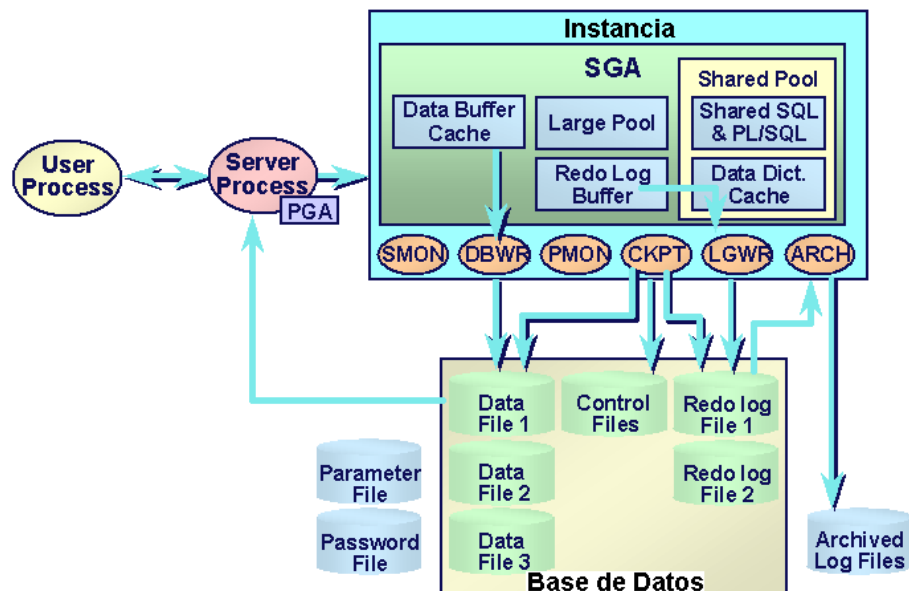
Instancia

SGA

Shared Pool

Data Buffer Cache

Large Pool

Shared SQL & PL/SQL

Redo Log Buffer

Data Dict. Cache

User Process

Server Process

PGA

SMON

DBWR

PMON

CKPT

LGWR

ARCH

Data File 1

Control Files

Redo log File 1

Data File 2

Redo log File 2

Data File 3

Parameter File

Password File

Archived Log Files

Base de Datos